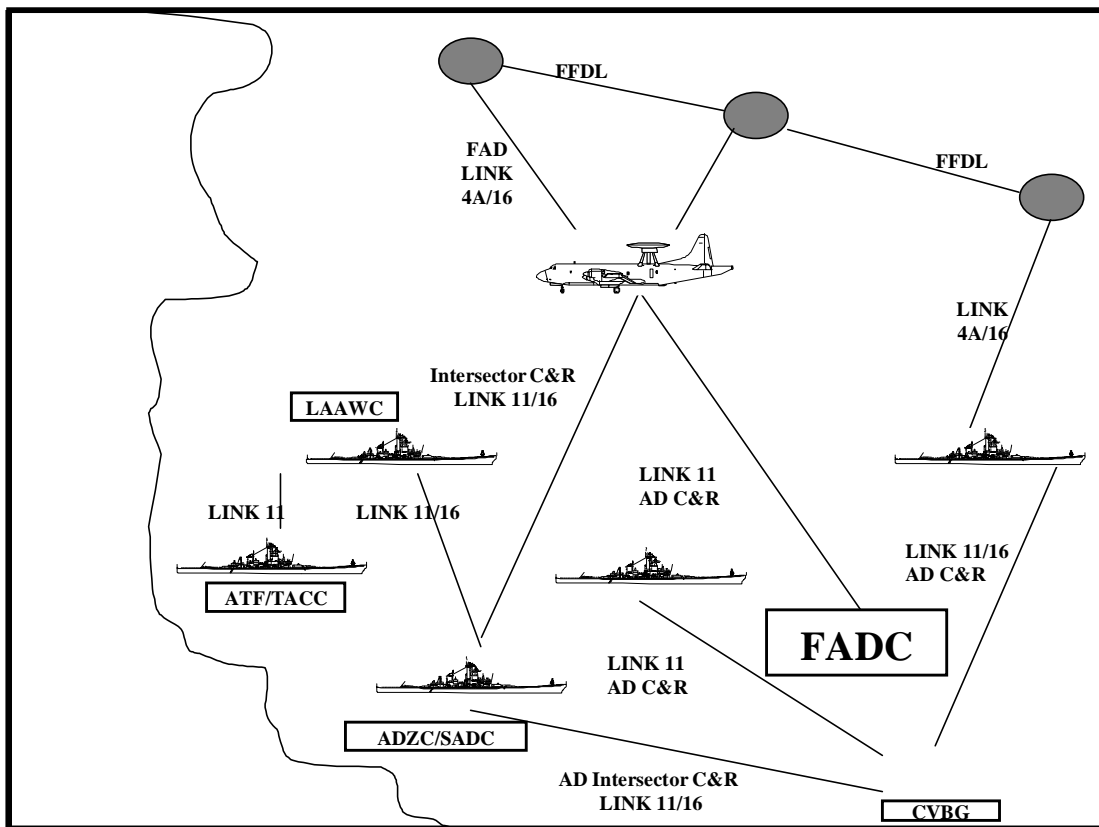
FFDL

FAD
LINK
4A/16

FFDL

LINK
4A/16

Intersector C&R
LINK 11/16

LAAWC

LINK 11

LINK 11/16

LINK 11
AD C&R

LINK 11/16
AD C&R

ATF/TACC

FADC

LINK 11
AD C&R

ADZC/SADC

AD Intersector C&R
LINK 11/16

CVBG